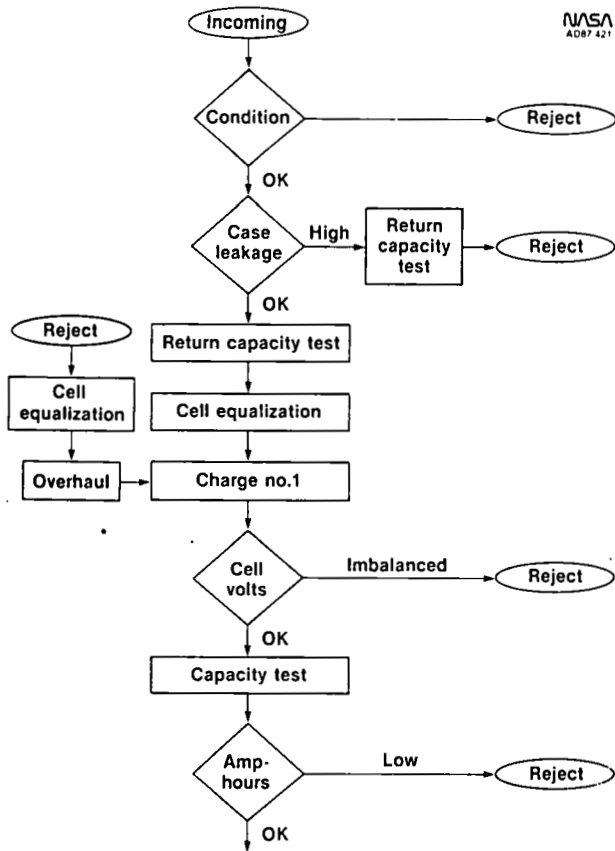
NASA
AD87 421

Incoming

Condition

Reject

OK

Case leakage

High

Return capacity test

Reject

OK

Reject

Return capacity test

Cell equalization

Cell equalization

Overhaul

Charge no.1

Cell volts

Imbalanced

Reject

OK

Capacity test

Amp-hours

Low

Reject

OK